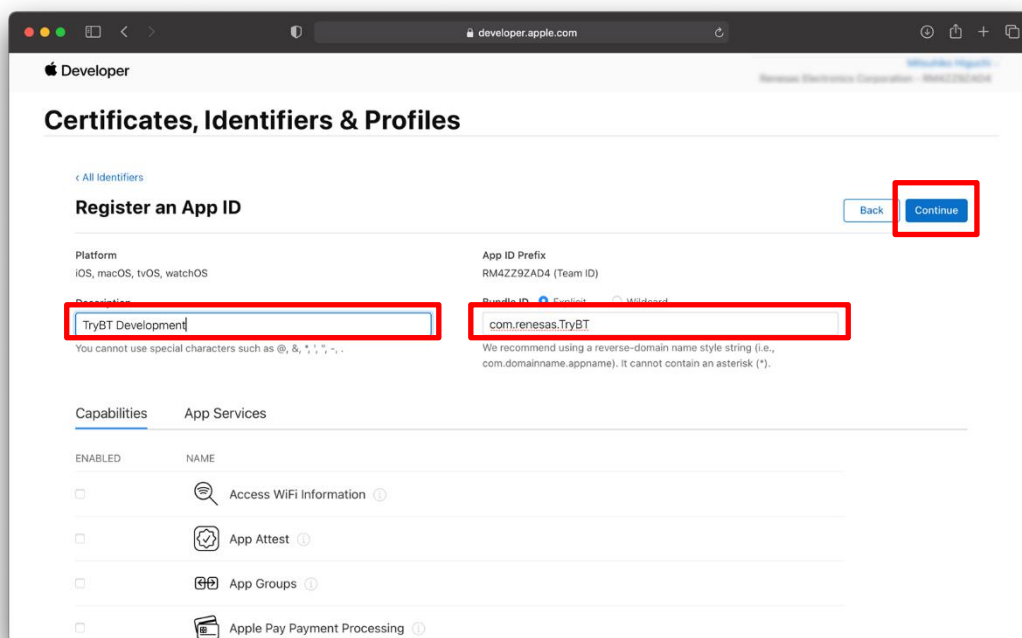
developer.apple.com

Developer

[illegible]
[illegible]

Certificates, Identifiers & Profiles

‹ All Identifiers

Register an App ID

Back Continue

Platform
iOS, macOS, tvOS, watchOS

App ID Prefix
RM4ZZ9ZAD4 (Team ID)

Description

TryBT Development

You cannot use special characters such as @, &, *, ', ", -, .

Bundle ID Explicit Wildcard

com.renesas.TryBT

We recommend using a reverse-domain name style string (i.e., com.domainname.appname). It cannot contain an asterisk (*).

Capabilities App Services

ENABLED NAME

Access WiFi Information

App Attest

App Groups

Apple Pay Payment Processing